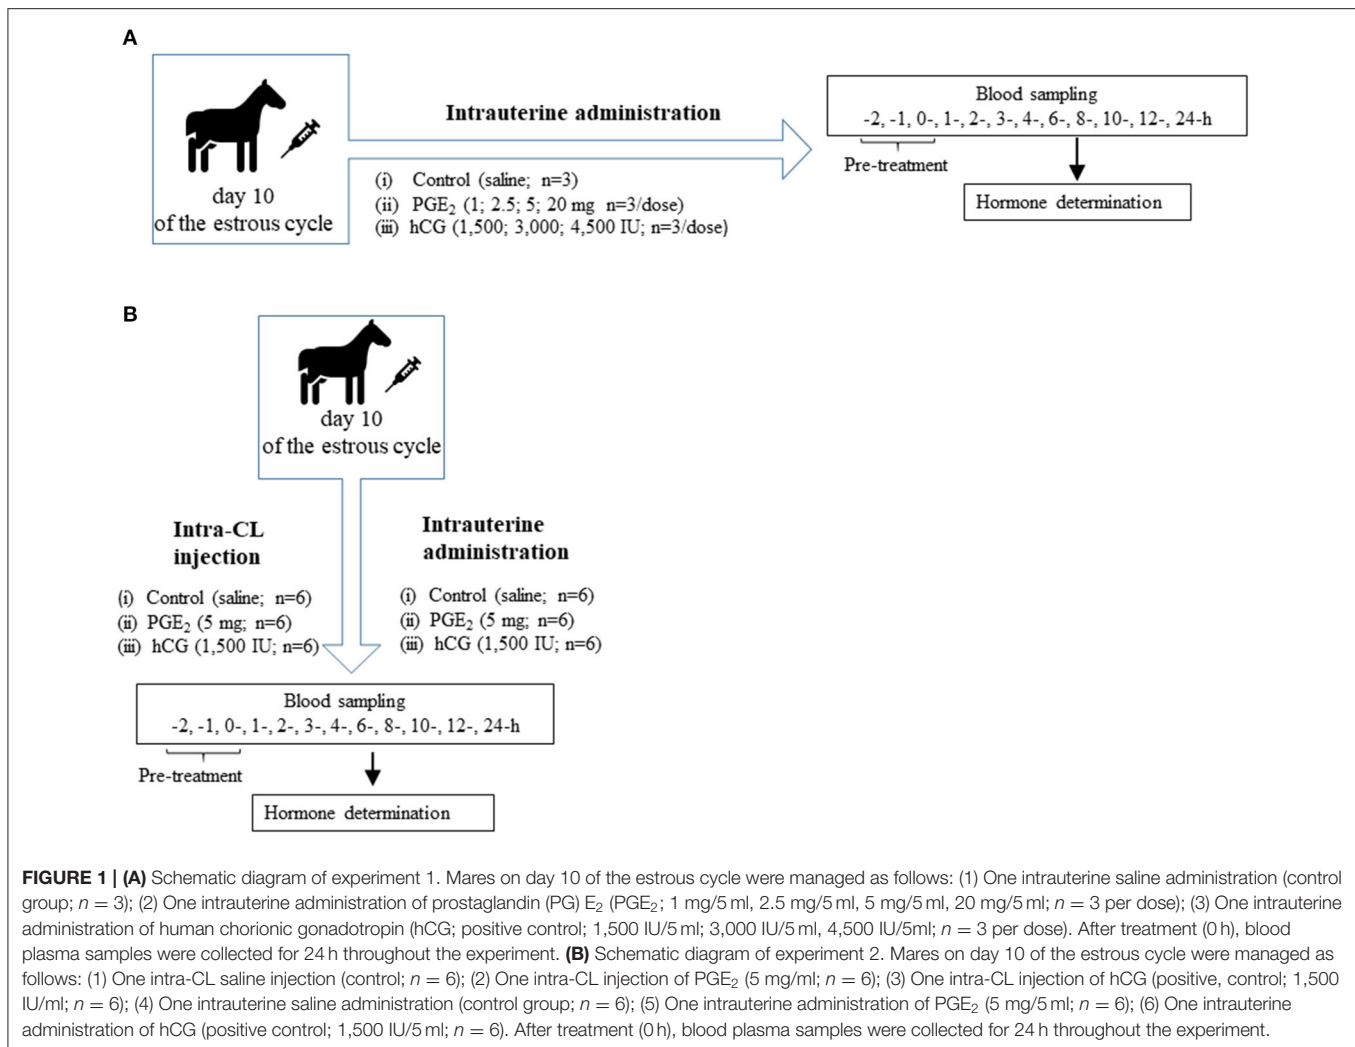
A

day 10
of the estrous cycle

Intrauterine administration

(i) Control (saline; n=3)
(ii) $PGE_2$ (1; 2.5; 5; 20 mg n=3/dose)
(iii) hCG (1,500; 3,000; 4,500 IU; n=3/dose)

Blood sampling
-2, -1, 0-, 1-, 2-, 3-, 4-, 6-, 8-, 10-, 12-, 24-h

Pre-treatment

Hormone determination

B

day 10
of the estrous cycle

Intra-CL injection

(i) Control (saline; n=6)
(ii) $PGE_2$ (5 mg; n=6)
(iii) hCG (1,500 IU; n=6)

Intrauterine administration

(i) Control (saline; n=6)
(ii) $PGE_2$ (5 mg; n=6)
(iii) hCG (1,500 IU; n=6)

Blood sampling
-2, -1, 0-, 1-, 2-, 3-, 4-, 6-, 8-, 10-, 12-, 24-h

Pre-treatment

Hormone determination

FIGURE 1 | (A) Schematic diagram of experiment 1. Mares on day 10 of the estrous cycle were managed as follows: (1) One intrauterine saline administration (control group; $n = 3$); (2) One intrauterine administration of prostaglandin (PG) $E_2$ ($PGE_2$; 1 mg/5 ml, 2.5 mg/5 ml, 5 mg/5 ml, 20 mg/5 ml; $n = 3$ per dose); (3) One intrauterine administration of human chorionic gonadotropin (hCG; positive control; 1,500 IU/5 ml; 3,000 IU/5 ml, 4,500 IU/5ml; $n = 3$ per dose). After treatment (0 h), blood plasma samples were collected for 24 h throughout the experiment. (B) Schematic diagram of experiment 2. Mares on day 10 of the estrous cycle were managed as follows: (1) One intra-CL saline injection (control; $n = 6$); (2) One intra-CL injection of $PGE_2$ (5 mg/ml; $n = 6$); (3) One intra-CL injection of hCG (positive, control; 1,500 IU/ml; $n = 6$); (4) One intrauterine saline administration (control group; $n = 6$); (5) One intrauterine administration of $PGE_2$ (5 mg/5 ml; $n = 6$); (6) One intrauterine administration of hCG (positive control; 1,500 IU/5 ml; $n = 6$). After treatment (0 h), blood plasma samples were collected for 24 h throughout the experiment.